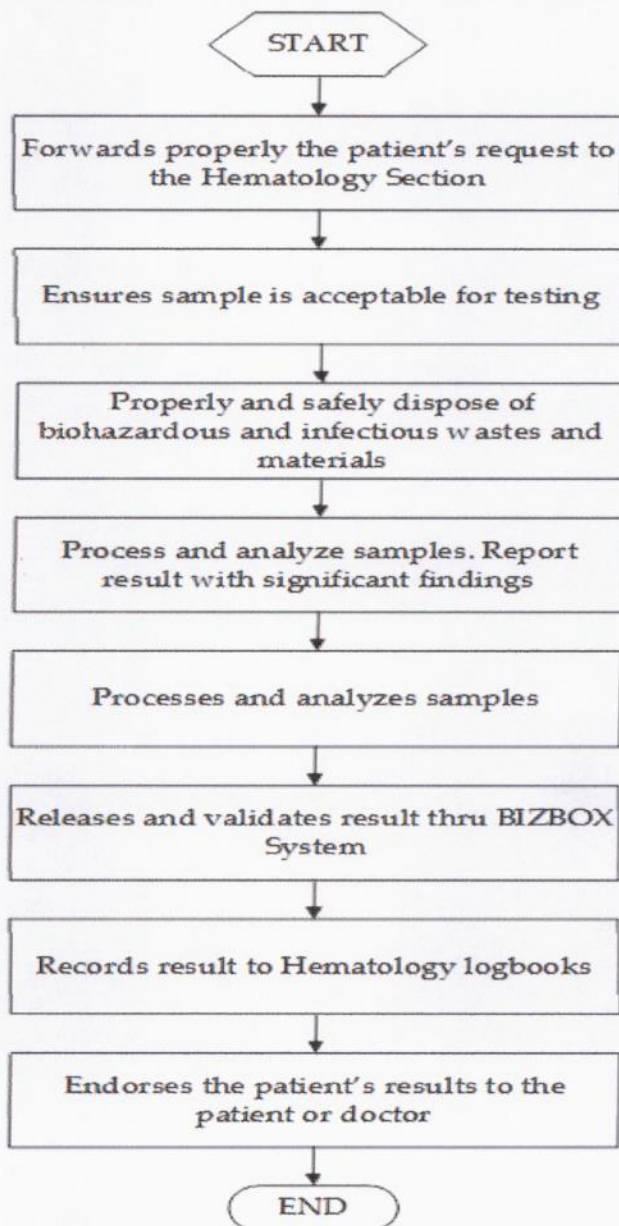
START

Forwards properly the patient's request to the Hematology Section

Ensures sample is acceptable for testing

Properly and safely dispose of biohazardous and infectious wastes and materials

Process and analyze samples. Report result with significant findings

Processes and analyzes samples

Releases and validates result thru BIZBOX System

Records result to Hematology logbooks

Endorses the patient's results to the patient or doctor

END